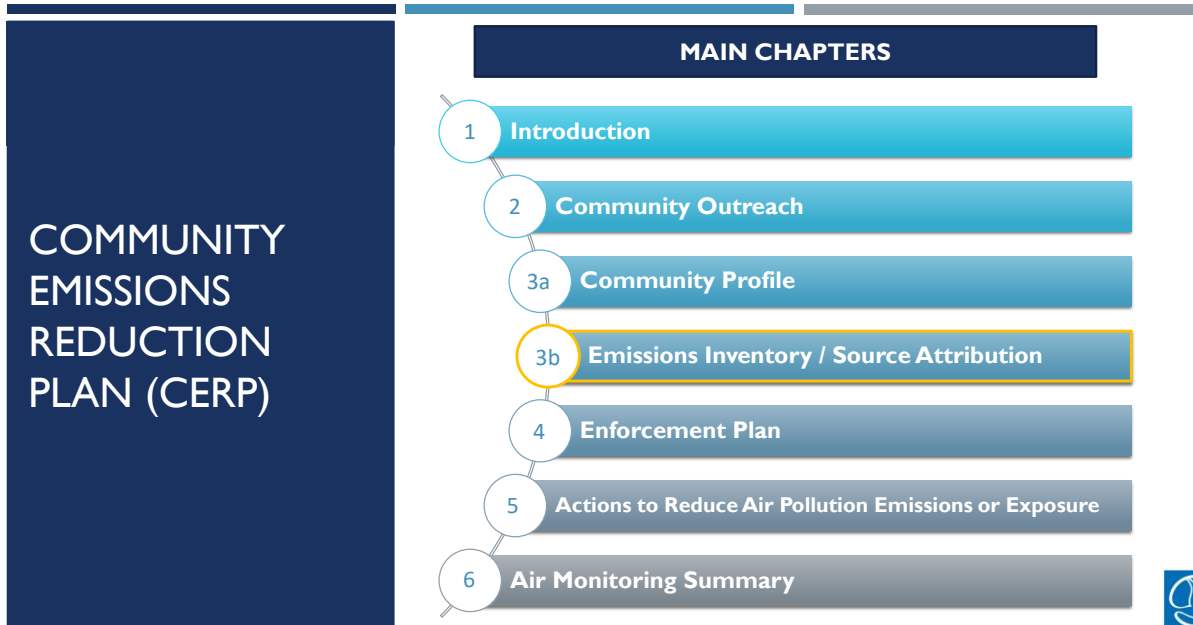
COMMUNITY EMISSIONS REDUCTION PLAN (CERP)

MAIN CHAPTERS

1 Introduction

2 Community Outreach

3a Community Profile

3b Emissions Inventory / Source Attribution

4 Enforcement Plan

5 Actions to Reduce Air Pollution Emissions or Exposure

6 Air Monitoring Summary